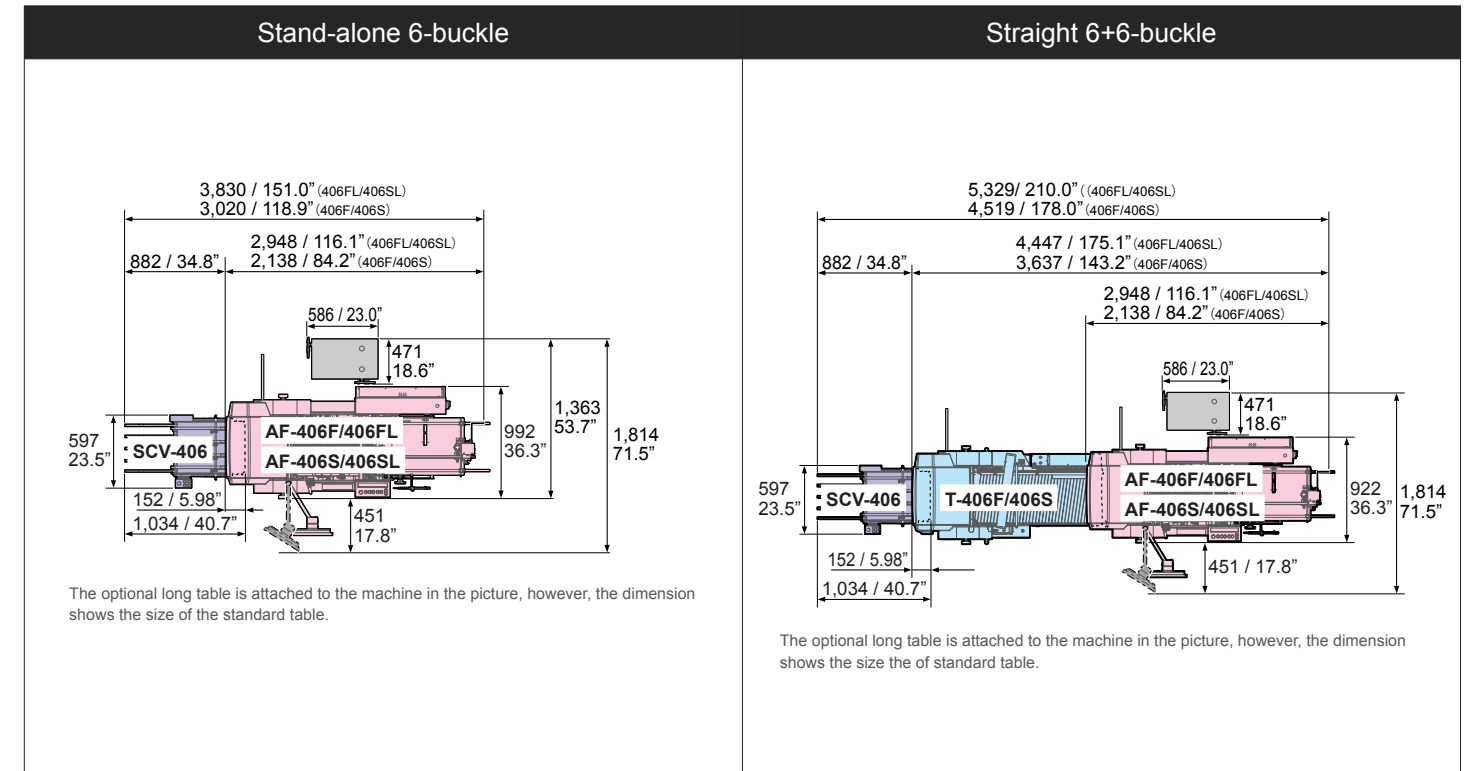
Stand-alone 6-buckle

3,830 / 151.0" (406FL/406SL)
3,020 / 118.9" (406F/406S)
2,948 / 116.1" (406FL/406SL)
2,138 / 84.2" (406F/406S)
882 / 34.8"
586 / 23.0"
471
18.6"
1,363
53.7"
992
36.3"
1,814
71.5"
597
23.5"
SCV-406
AF-406F/406FL
AF-406S/406SL
152 / 5.98"
1,034 / 40.7"
451
17.8"

The optional long table is attached to the machine in the picture, however, the dimension shows the size of the standard table.

Straight 6+6-buckle

5,329/ 210.0" ((406FL/406SL)
4,519 / 178.0" (406F/406S)
4,447 / 175.1" (406FL/406SL)
3,637 / 143.2" (406F/406S)
882 / 34.8"
2,948 / 116.1" (406FL/406SL)
2,138 / 84.2" (406F/406S)
586 / 23.0"
471
18.6"
597
23.5"
SCV-406
T-406F/406S
AF-406F/406FL
AF-406S/406SL
922
36.3"
1,814
71.5"
152 / 5.98"
1,034 / 40.7"
451 / 17.8"

The optional long table is attached to the machine in the picture, however, the dimension shows the size the of standard table.